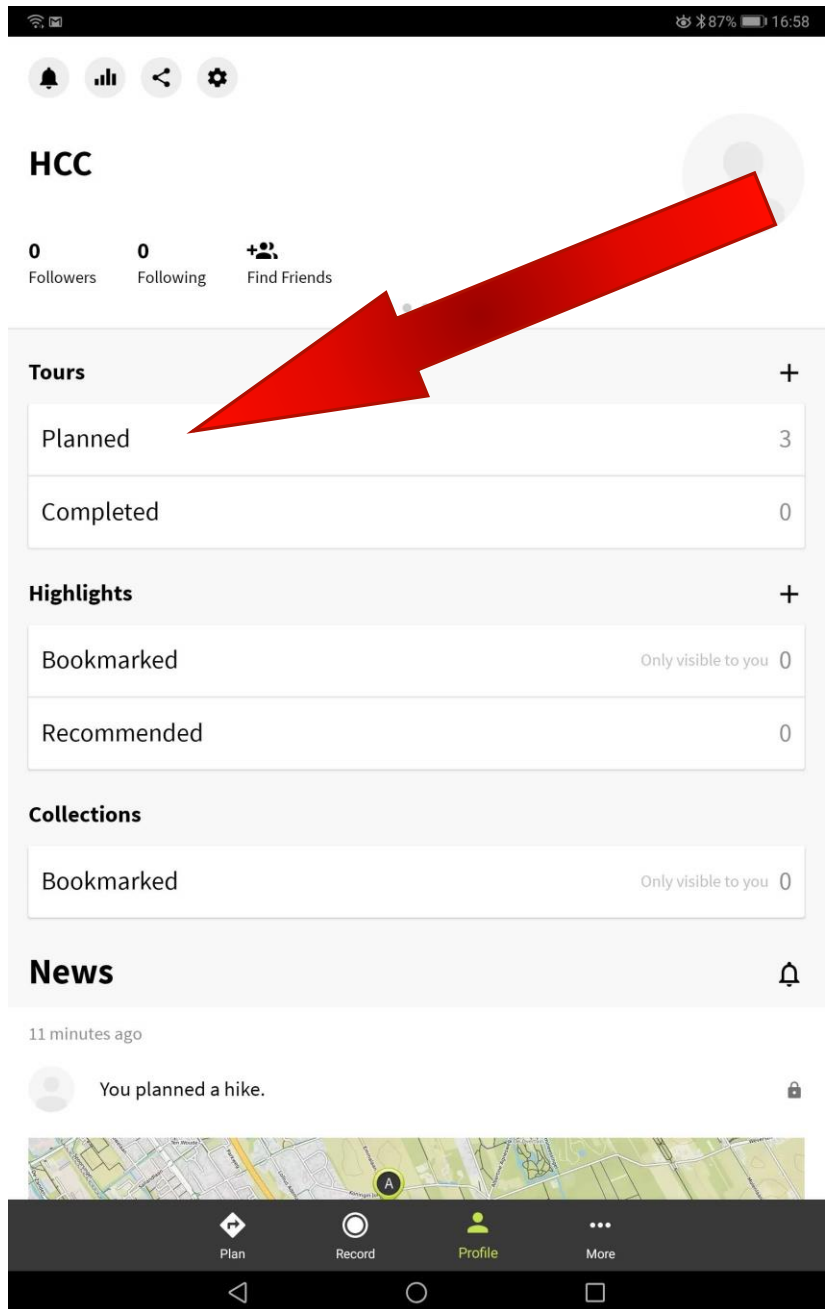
87% 16:58

HCC

0
Followers

0
Following

Find Friends

Tours

Planned 3

Completed 0

Highlights

Bookmarked Only visible to you 0

Recommended 0

Collections

Bookmarked Only visible to you 0

News

11 minutes ago

You planned a hike.

A

Plan
Record
Profile
More